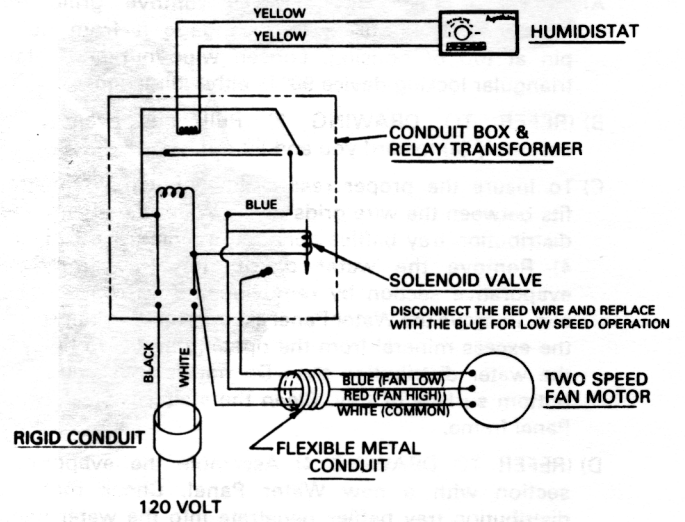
YELLOW
YELLOW
HUMIDISTAT
CONDUIT BOX & RELAY TRANSFORMER
BLUE
SOLENOID VALVE
DISCONNECT THE RED WIRE AND REPLACE WITH THE BLUE FOR LOW SPEED OPERATION
BLACK
WHITE
BLUE (FAN LOW)
RED (FAN HIGH)
WHITE (COMMON)
TWO SPEED FAN MOTOR
RIGID CONDUIT
FLEXIBLE METAL CONDUIT
120 VOLT